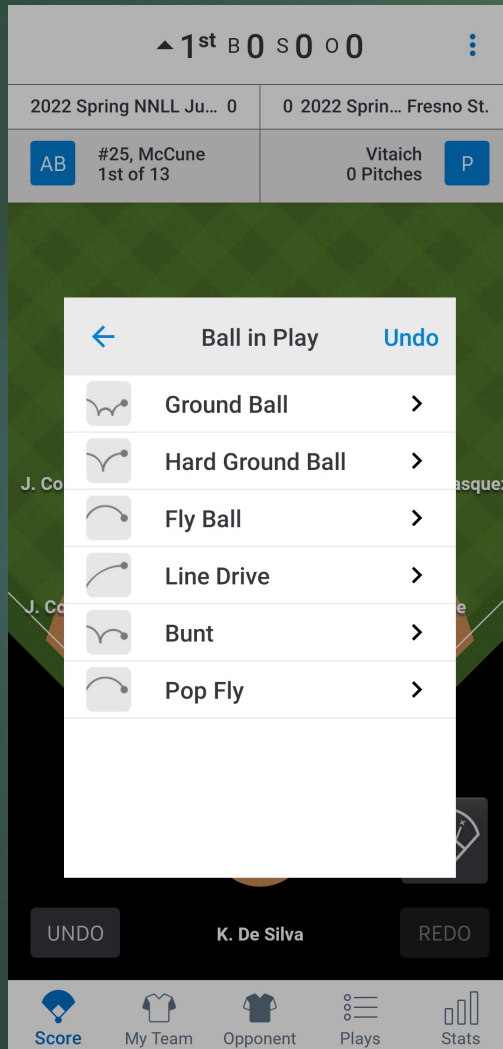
▲1st B 0 S 0 O 0

2022 Spring NNLL Ju... 0

0 2022 Sprin... Fresno St.

AB #25, McCune 1st of 13

Vitaich 0 Pitches P

J. Co

asquez

J. Co

e

Ball in Play

Undo

Ground Ball

Hard Ground Ball

Fly Ball

Line Drive

Bunt

Pop Fly

UNDO

K. De Silva

REDO

Score

My Team

Opponent

Plays

Stats